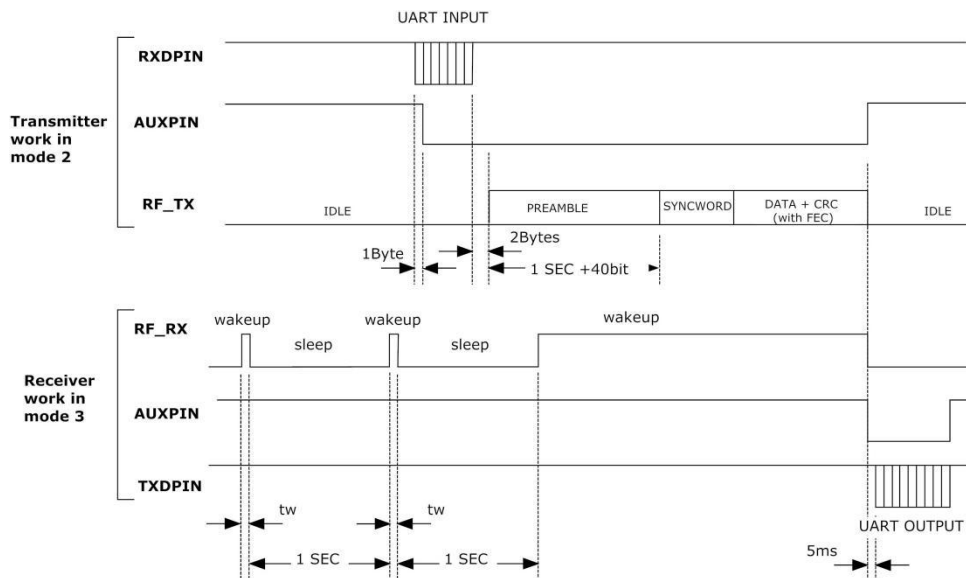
UART INPUT

Transmitter work in mode 2

RXDPIN

AUXPIN

RF_TX

IDLE

PREAMBLE

SYNCWORD

DATA + CRC (with FEC)

IDLE

1Byte

2Bytes

1 SEC +40bit

Receiver work in mode 3

RF_RX

wakeup

sleep

wakeup

sleep

wakeup

AUXPIN

TXDPIN

tw

tw

UART OUTPUT

1 SEC

1 SEC

5ms